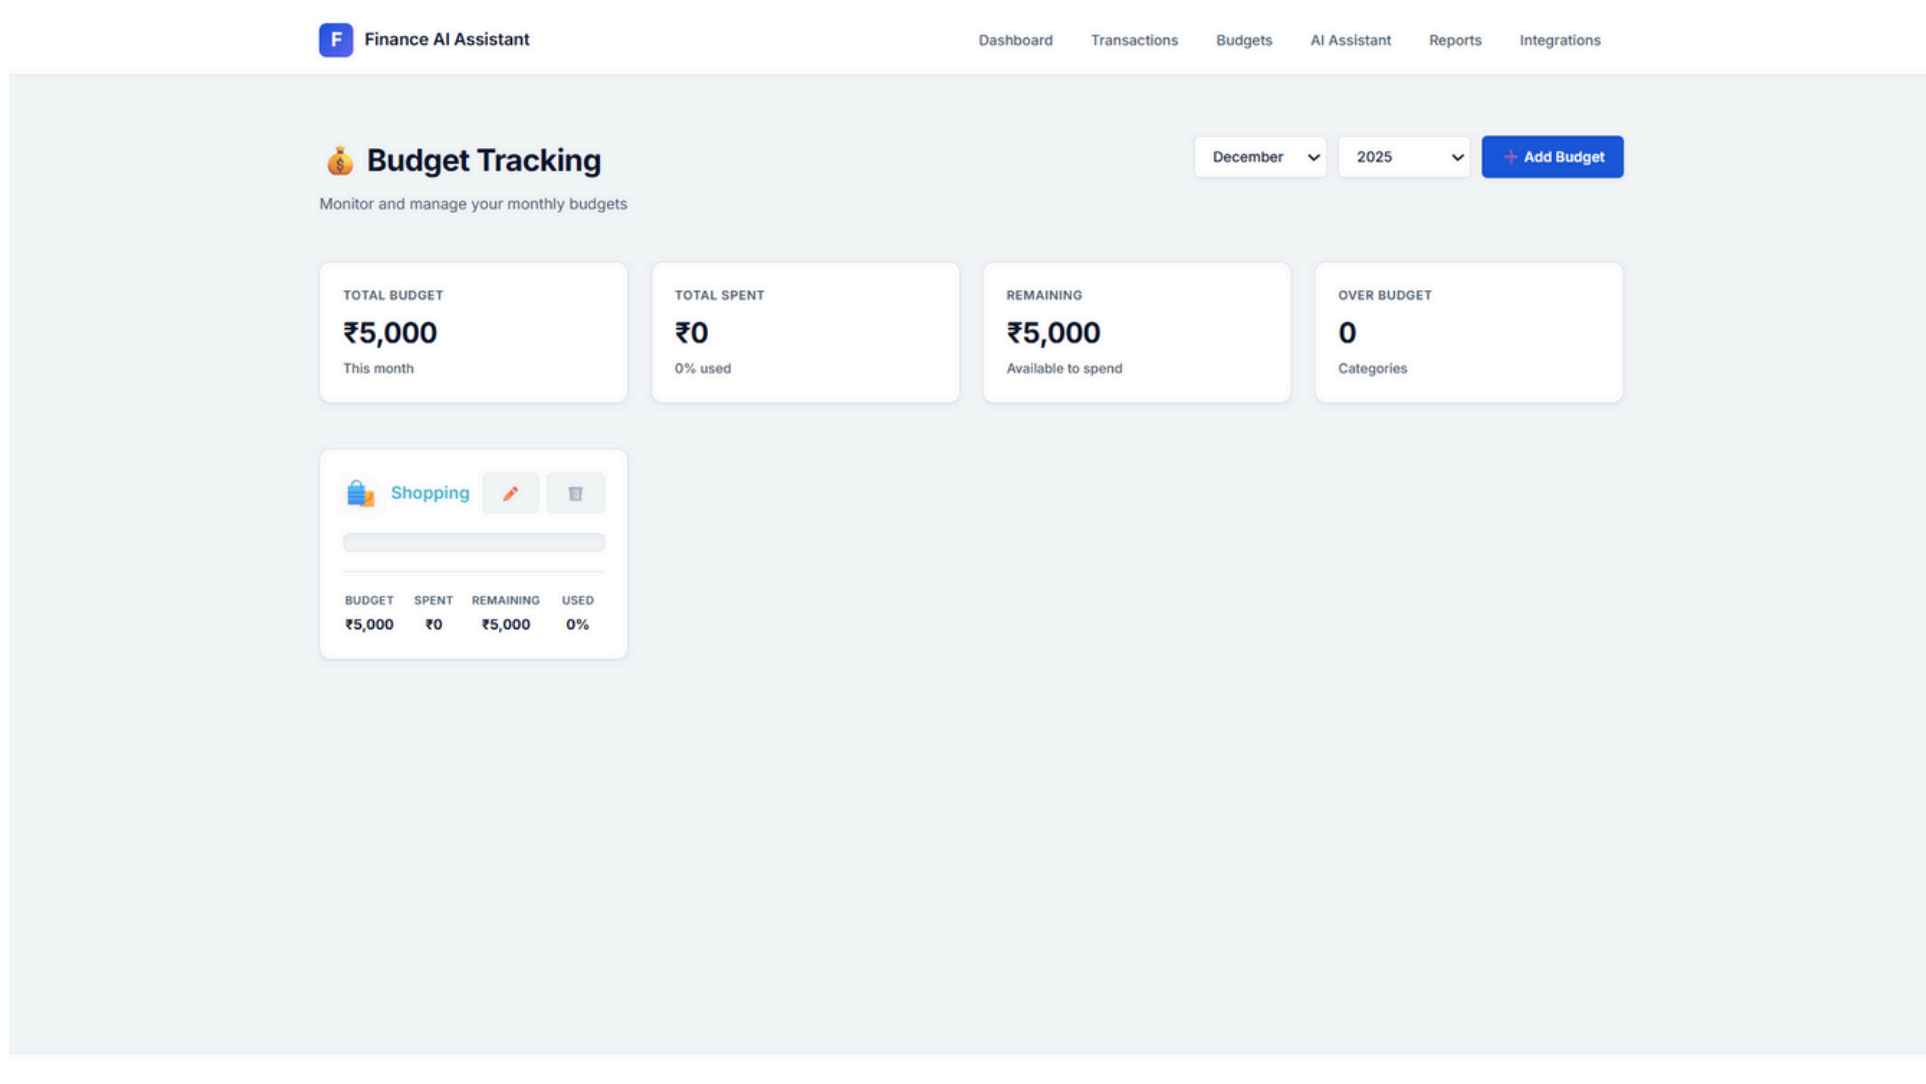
F Finance AI Assistant

Dashboard Transactions Budgets AI Assistant Reports Integrations

💰 Budget Tracking

Monitor and manage your monthly budgets

December 2025 + Add Budget

TOTAL BUDGET
₹5,000
This month

TOTAL SPENT
₹0
0% used

REMAINING
₹5,000
Available to spend

OVER BUDGET
0
Categories

Shopping

| BUDGET | SPENT | REMAINING | USED |
|---|---|---|---|
| ₹5,000 | ₹0 | ₹5,000 | 0% |